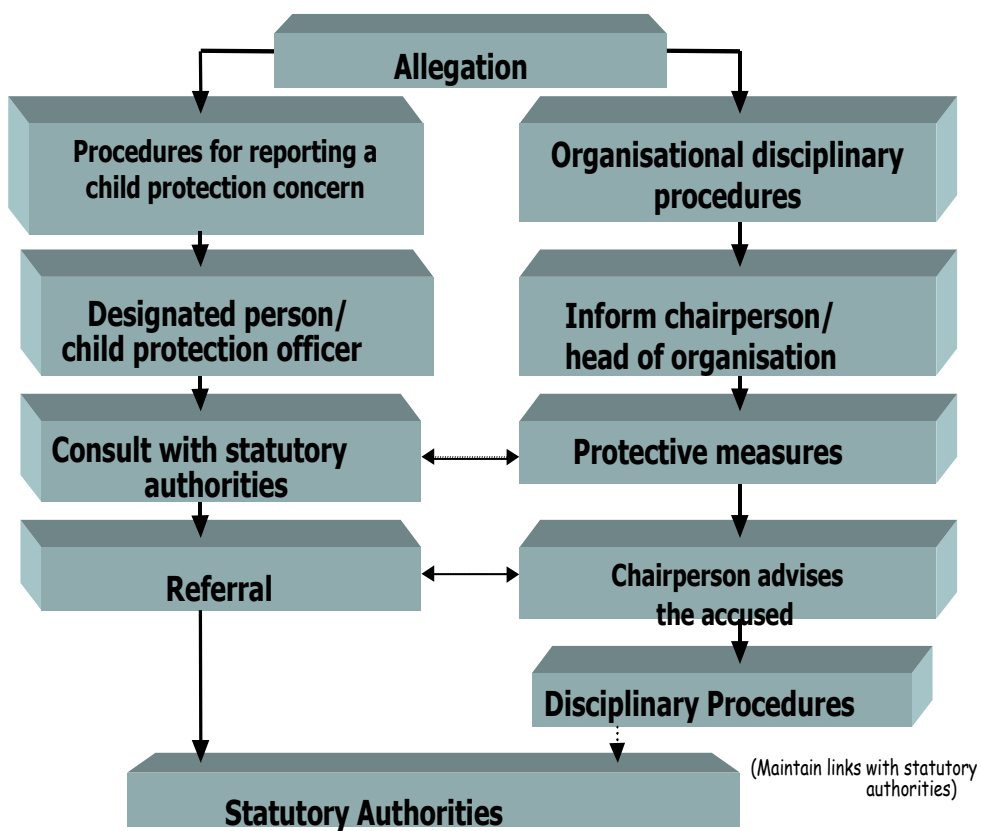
Allegation

Procedures for reporting a child protection concern

Organisational disciplinary procedures

Designated person/ child protection officer

Inform chairperson/ head of organisation

Consult with statutory authorities

Protective measures

Referral

Chairperson advises the accused

Disciplinary Procedures

(Maintain links with statutory authorities)

Statutory Authorities